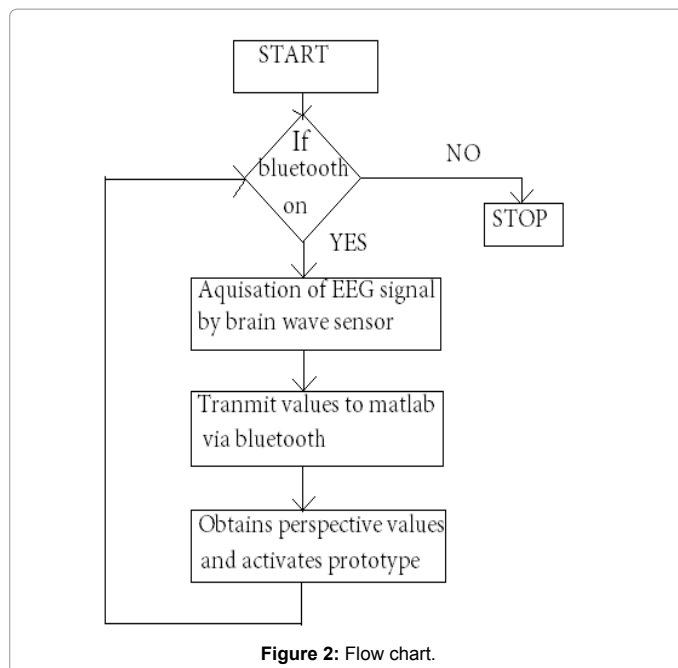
START

If bluetooth on

NO

STOP

YES

Aquisation of EEG signal by brain wave sensor

Tranmit values to matlab via bluetooth

Obtains perspective values and activates prototype

**Figure 2:** Flow chart.